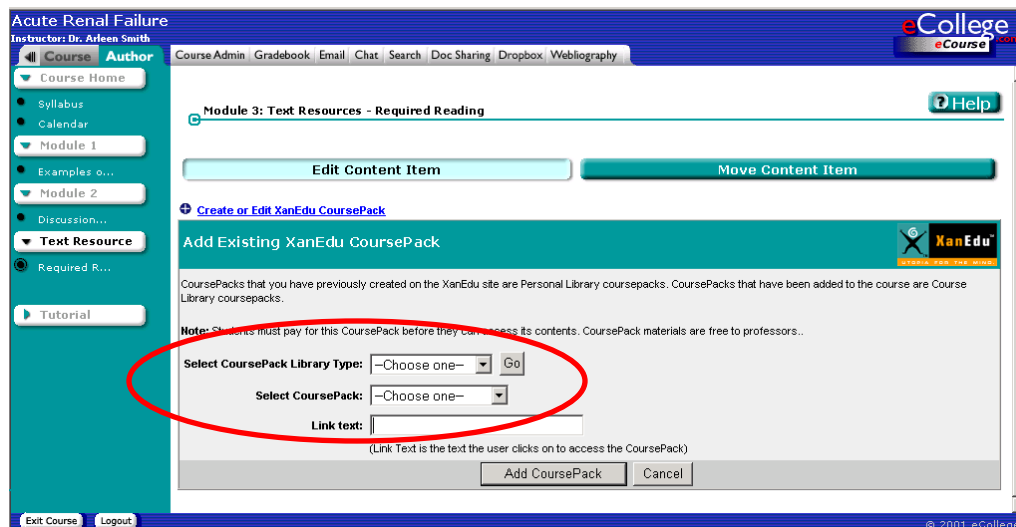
Acute Renal Failure
Instructor: Dr. Arleen Smith

eCollege
eCourse

Course Author

Course Admin | Gradebook | Email | Chat | Search | Doc Sharing | Dropbox | Webliography

Course Home
Syllabus
Calendar
Module 1
Examples o...
Module 2
Discussion...
Text Resource
Required R...
Tutorial

Module 3: Text Resources - Required Reading

Help

Edit Content Item

Move Content Item

Create or Edit XanEdu CoursePack

Add Existing XanEdu CoursePack

XanEdu
UTOPIA FOR THE MIND

CoursePacks that you have previously created on the XanEdu site are Personal Library coursepacks. CoursePacks that have been added to the course are Course Library coursepacks.

Note: Students must pay for this CoursePack before they can access its contents. CoursePack materials are free to professors..

Select CoursePack Library Type: --Choose one-- Go

Select CoursePack: --Choose one--

Link text:

(Link Text is the text the user clicks on to access the CoursePack)

Add CoursePack Cancel

Exit Course Logout

© 2001 eCollege